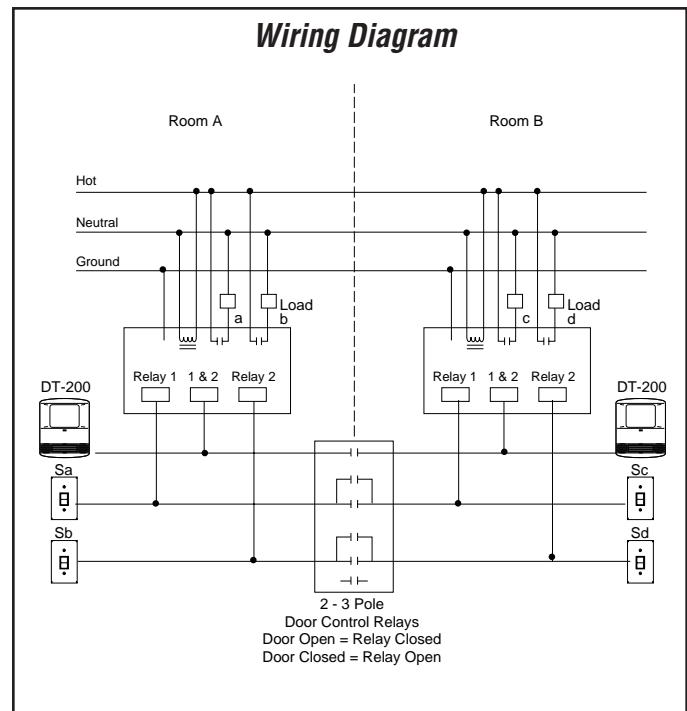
Wiring Diagram

Room A

Room B

Hot

Neutral

Ground

a

Load
b

c

Load
d

Relay 1

1 & 2

Relay 2

Relay 1

1 & 2

Relay 2

DT-200

DT-200

Sa

Sb

Sc

Sd

2 - 3 Pole
Door Control Relays
Door Open = Relay Closed
Door Closed = Relay Open